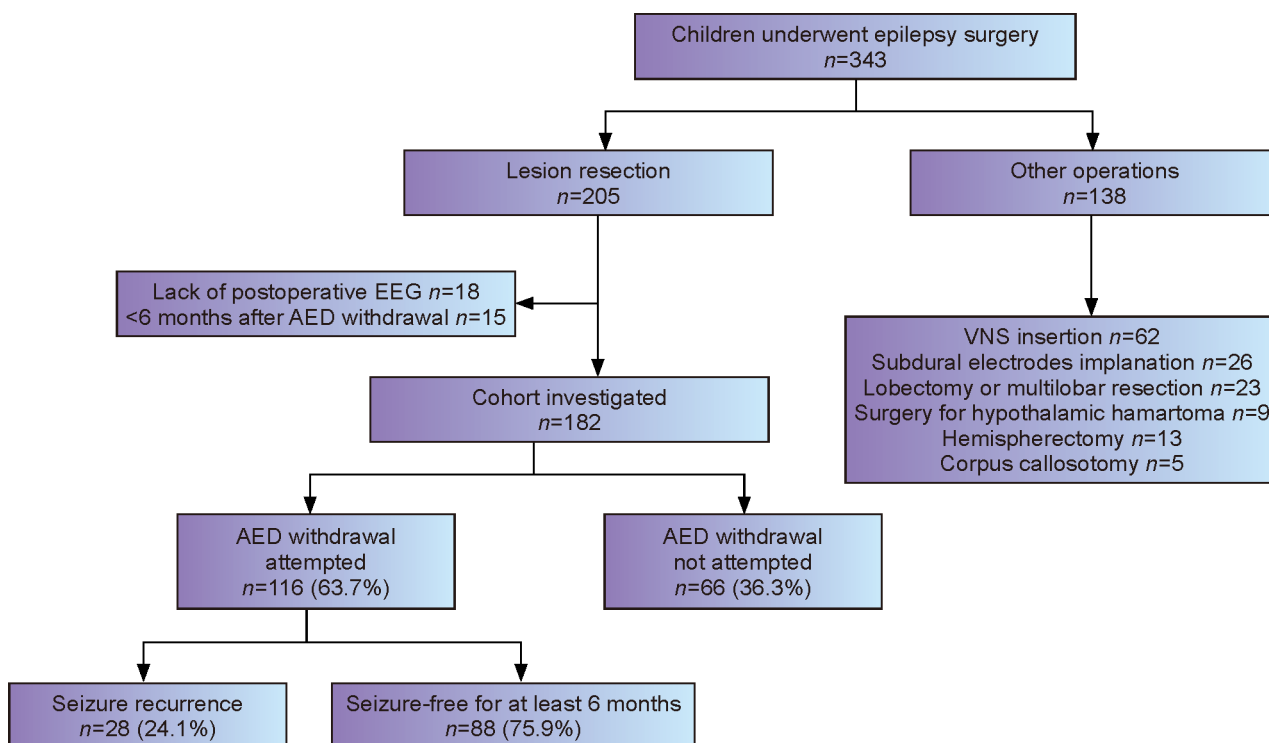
Children underwent epilepsy surgery
$n$=343

Lesion resection
$n$=205

Other operations
$n$=138

Lack of postoperative EEG $n$=18
<6 months after AED withdrawal $n$=15

VNS insertion $n$=62
Subdural electrodes implanation $n$=26
Lobectomy or multilobar resection $n$=23
Surgery for hypothalamic hamartoma $n$=9
Hemispherectomy $n$=13
Corpus callosotomy $n$=5

Cohort investigated
$n$=182

AED withdrawal attempted
$n$=116 (63.7%)

AED withdrawal not attempted
$n$=66 (36.3%)

Seizure recurrence
$n$=28 (24.1%)

Seizure-free for at least 6 months
$n$=88 (75.9%)